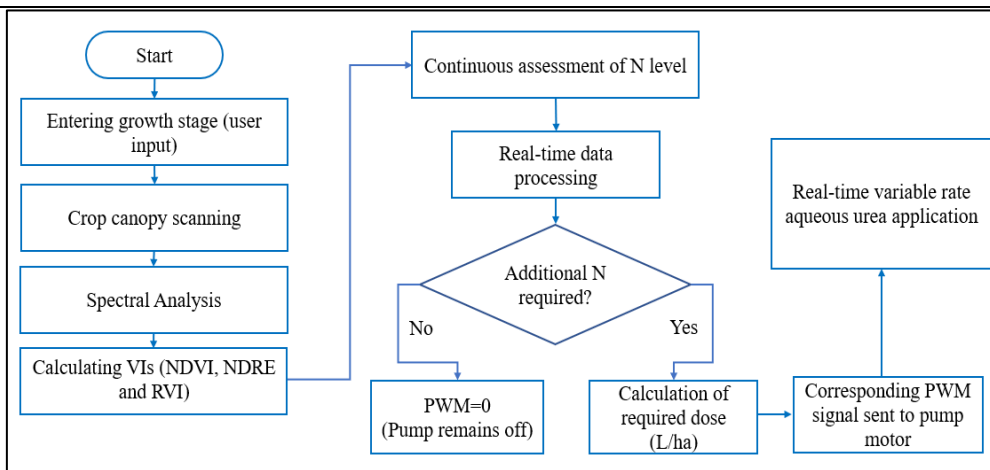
Start

Entering growth stage (user input)

Crop canopy scanning

Spectral Analysis

Calculating VIs (NDVI, NDRE and RVI)

Continuous assessment of N level

Real-time data processing

Additional N required?

No

Yes

PWM=0 (Pump remains off)

Calculation of required dose (L/ha)

Corresponding PWM signal sent to pump motor

Real-time variable rate aqueous urea application